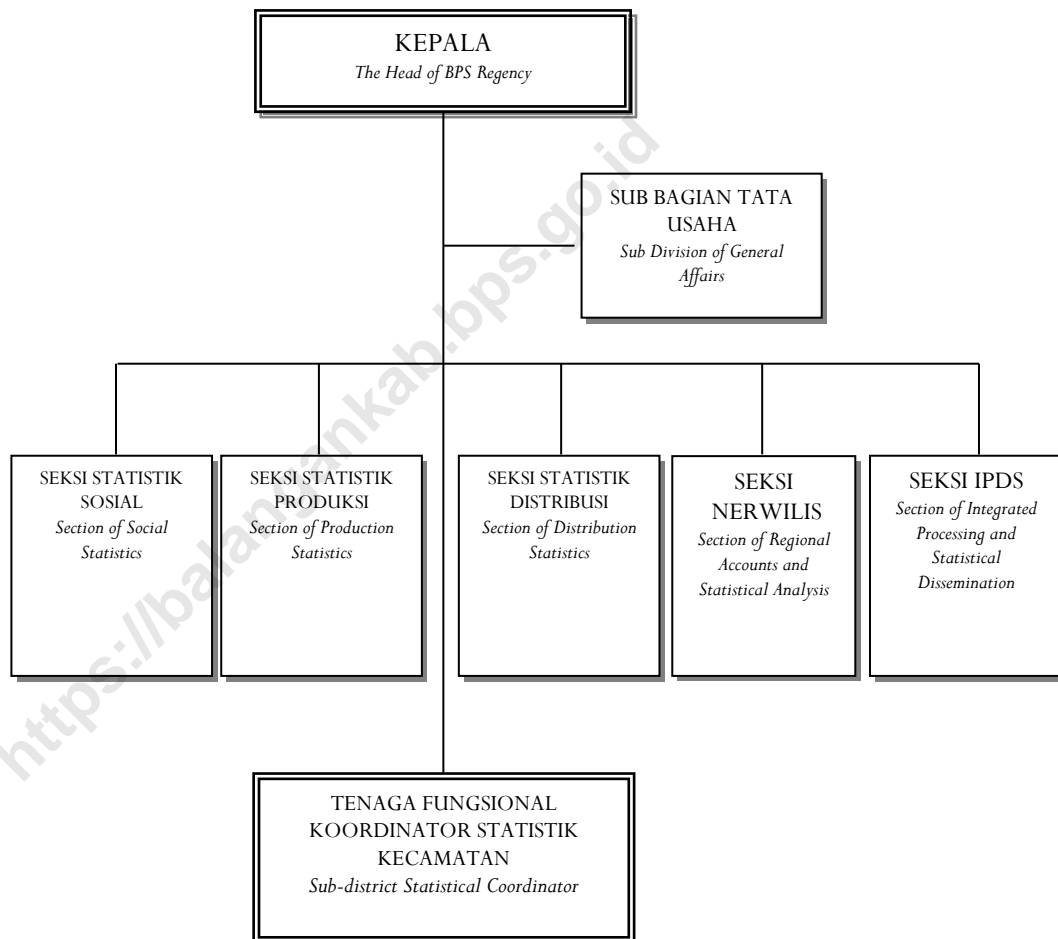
KEPALA
*The Head of BPS Regency*

SUB BAGIAN TATA USAHA
*Sub Division of General Affairs*

SEKSI STATISTIK SOSIAL
*Section of Social Statistics*

SEKSI STATISTIK PRODUKSI
*Section of Production Statistics*

SEKSI STATISTIK DISTRIBUSI
*Section of Distribution Statistics*

SEKSI NERWILIS
*Section of Regional Accounts and Statistical Analysis*

SEKSI IPDS
*Section of Integrated Processing and Statistical Dissemination*

TENAGA FUNGSIONAL KOORDINATOR STATISTIK KECAMATAN
*Sub-district Statistical Coordinator*

https://balangankab.bps.go.id